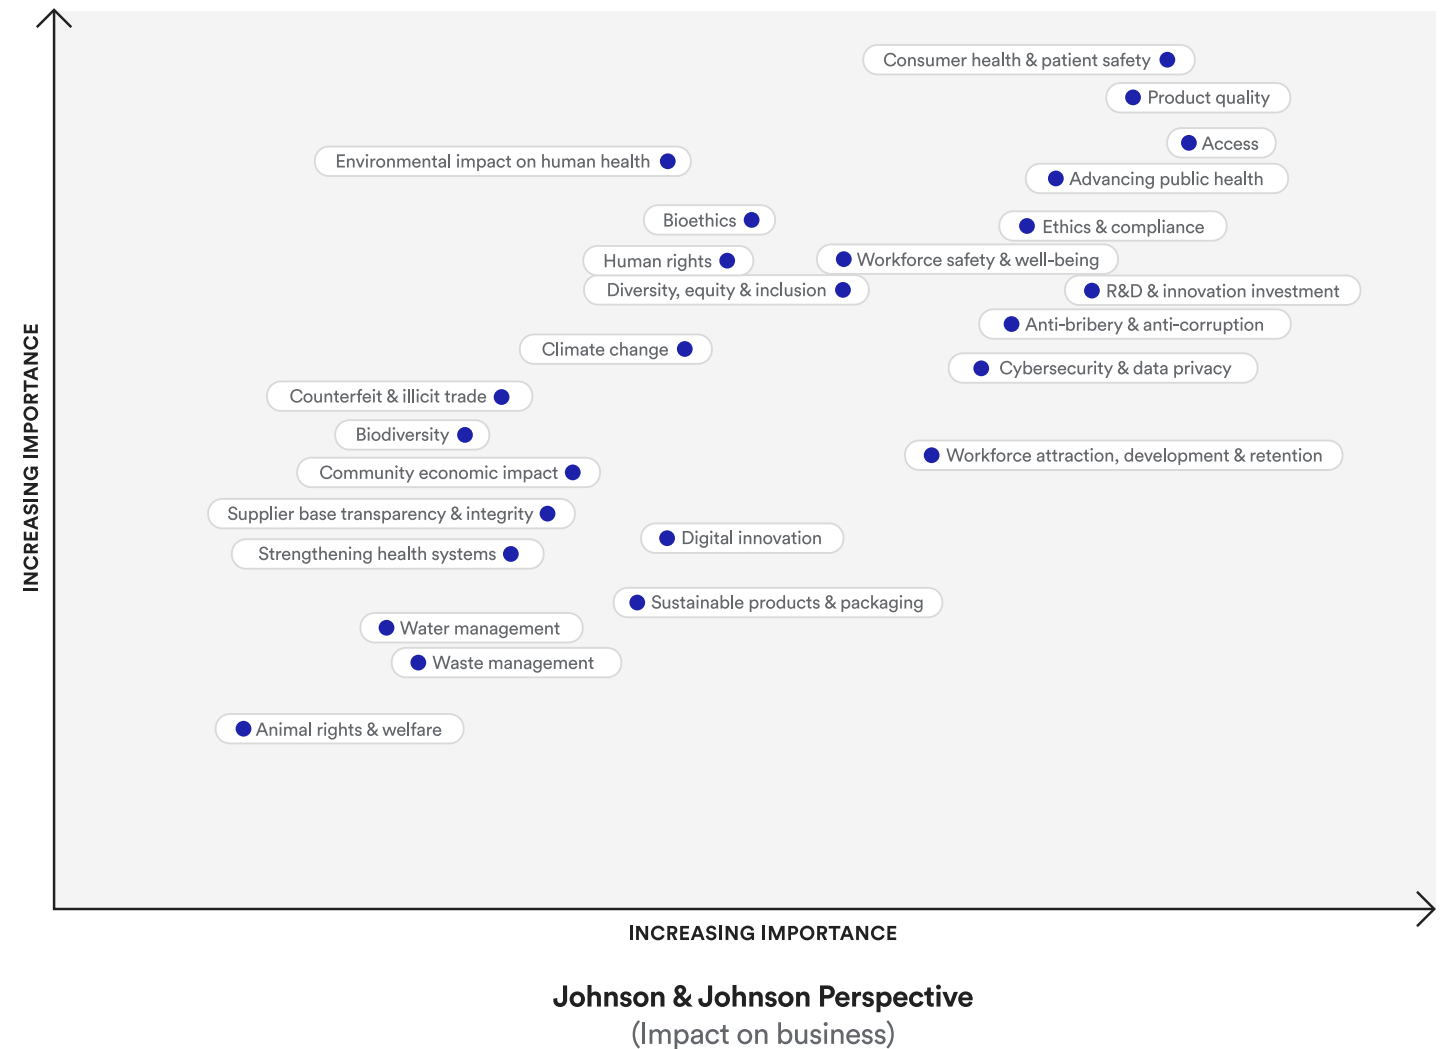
INCREASING IMPORTANCE

Consumer health & patient safety
Product quality
Access
Environmental impact on human health
Advancing public health
Bioethics
Ethics & compliance
Human rights
Workforce safety & well-being
Diversity, equity & inclusion
R&D & innovation investment
Anti-bribery & anti-corruption
Climate change
Cybersecurity & data privacy
Counterfeit & illicit trade
Biodiversity
Workforce attraction, development & retention
Community economic impact
Supplier base transparency & integrity
Digital innovation
Strengthening health systems
Sustainable products & packaging
Water management
Waste management
Animal rights & welfare

INCREASING IMPORTANCE

Johnson & Johnson Perspective
(Impact on business)